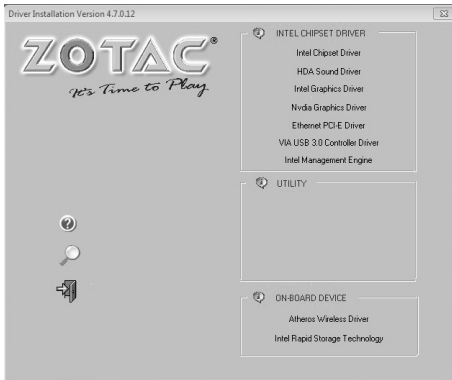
Driver Installation Version 4.7.0.12

ZOTAC®
It's Time to Play

INTEL CHIPSET DRIVER
Intel Chipset Driver
HDA Sound Driver
Intel Graphics Driver
Nvdia Graphics Driver
Ethernet PCI-E Driver
VIA USB 3.0 Controller Driver
Intel Management Engine

UTILITY

ON-BOARD DEVICE
Atheros Wireless Driver
Intel Rapid Storage Technology